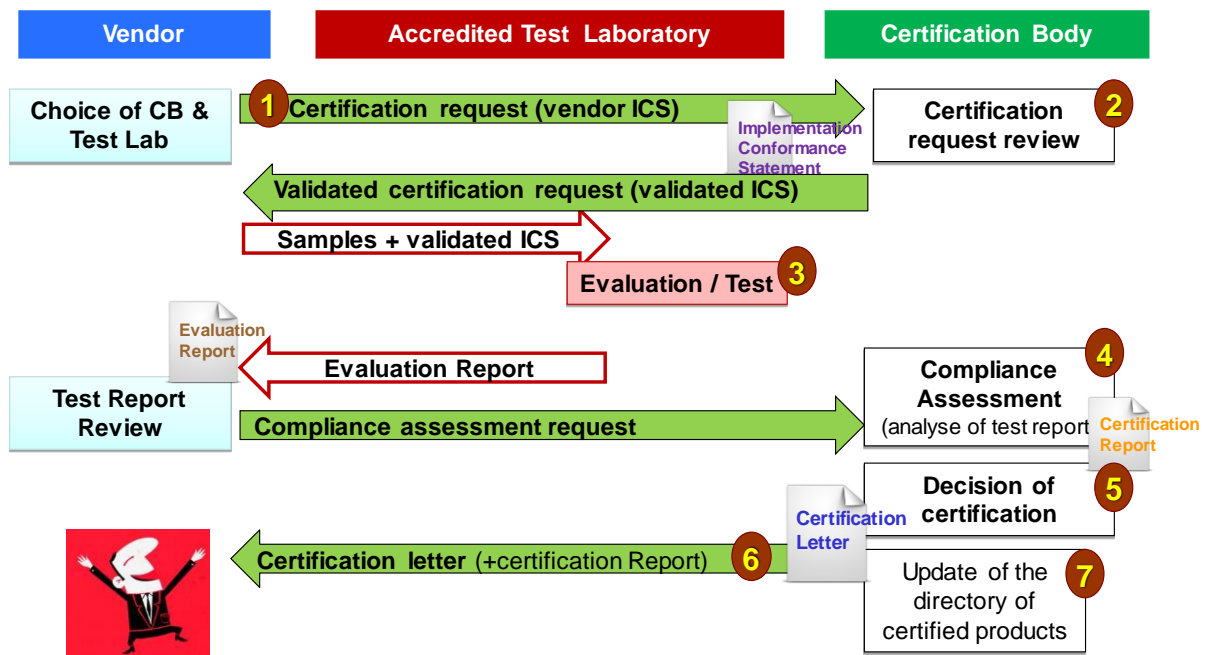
Vendor

Accredited Test Laboratory

Certification Body

Choice of CB & Test Lab

1 Certification request (vendor ICS)

Implementation Conformance Statement

Certification request review 2

Validated certification request (validated ICS)

Samples + validated ICS

Evaluation / Test 3

Evaluation Report

Evaluation Report

Compliance Assessment 4 (analyse of test report

Certification Report

Test Report Review

Compliance assessment request

Decision of certification 5

Certification Letter

Certification letter (+certification Report) 6

Update of the directory of certified products 7